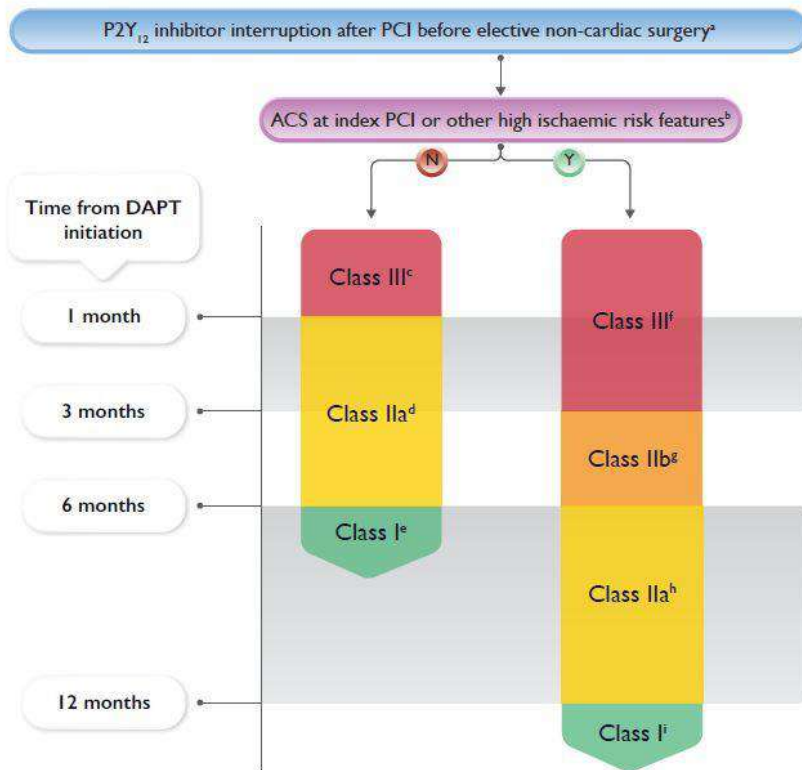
$P2Y_{12}$ inhibitor interruption after PCI before elective non-cardiac surgery$^a$

ACS at index PCI or other high ischaemic risk features$^b$

N

Y

Time from DAPT initiation

1 month

3 months

6 months

12 months

Class III$^c$

Class IIa$^d$

Class I$^e$

Class III$^f$

Class IIb$^g$

Class IIa$^h$

Class I$^i$